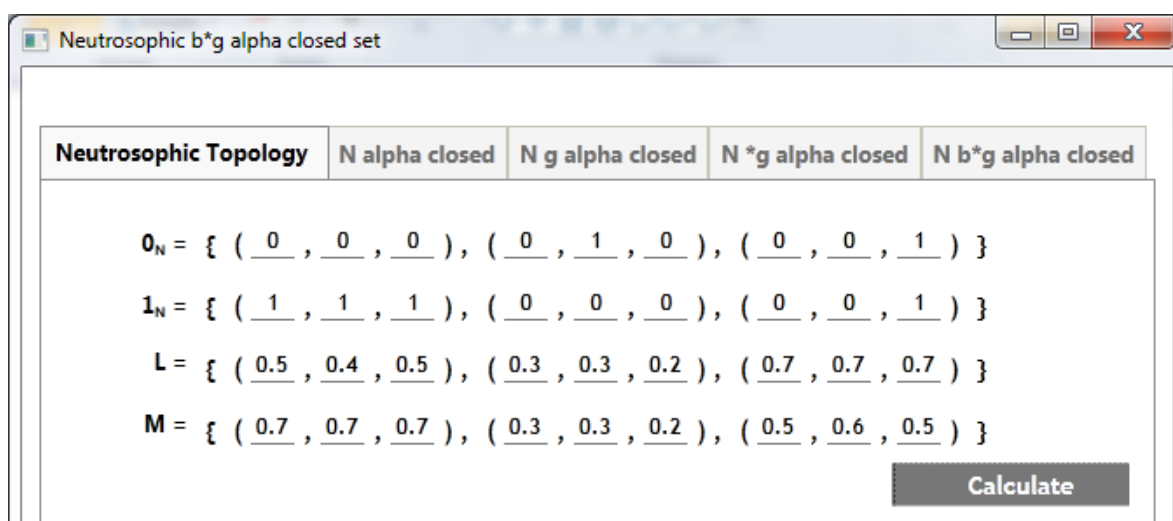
Neutrosophic b*g alpha closed set

Neutrosophic Topology | N alpha closed | N g alpha closed | N *g alpha closed | N b*g alpha closed

$0_N$ = { ( 0 , 0 , 0 ), ( 0 , 1 , 0 ), ( 0 , 0 , 1 ) }

$1_N$ = { ( 1 , 1 , 1 ), ( 0 , 0 , 0 ), ( 0 , 0 , 1 ) }

L = { ( 0.5 , 0.4 , 0.5 ), ( 0.3 , 0.3 , 0.2 ), ( 0.7 , 0.7 , 0.7 ) }

M = { ( 0.7 , 0.7 , 0.7 ), ( 0.3 , 0.3 , 0.2 ), ( 0.5 , 0.6 , 0.5 ) }

Calculate